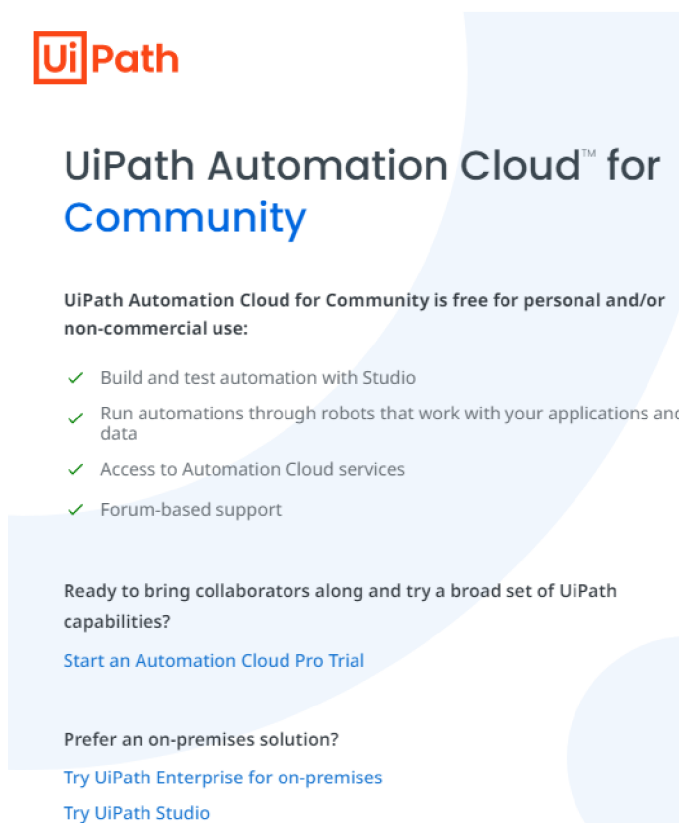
UiPath

UiPath Automation Cloud™ for Community

UiPath Automation Cloud for Community is free for personal and/or non-commercial use:

Build and test automation with Studio

Run automations through robots that work with your applications and data

Access to Automation Cloud services

Forum-based support

Ready to bring collaborators along and try a broad set of UiPath capabilities?

Start an Automation Cloud Pro Trial

Prefer an on-premises solution?

Try UiPath Enterprise for on-premises

Try UiPath Studio